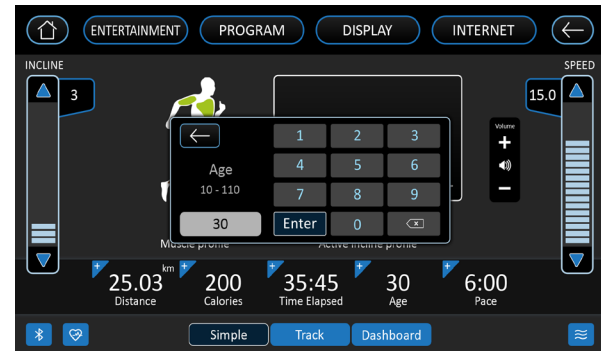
ENTERTAINMENT PROGRAM DISPLAY INTERNET

INCLINE

3

SPEED

15.0

Age
10 - 110

30

1 2 3
4 5 6
7 8 9
Enter 0

Volume
+
−

Muscle profile

Active incline profile

25.03 km
Distance

200
Calories

35:45
Time Elapsed

30
Age

6:00
Pace

Simple Track Dashboard